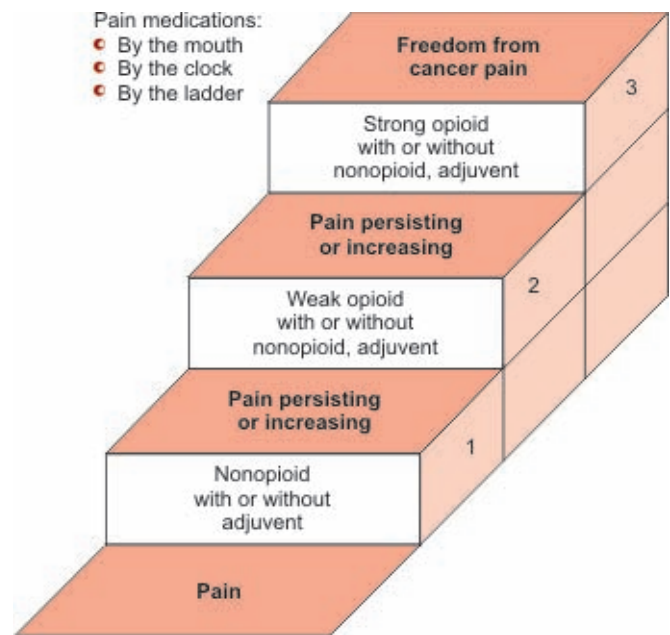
Pain medications:
- By the mouth
- By the clock
- By the ladder

Freedom from cancer pain

3

Strong opioid with or without nonopioid, adjuvent

Pain persisting or increasing

2

Weak opioid with or without nonopioid, adjuvent

Pain persisting or increasing

1

Nonopioid with or without adjuvent

Pain